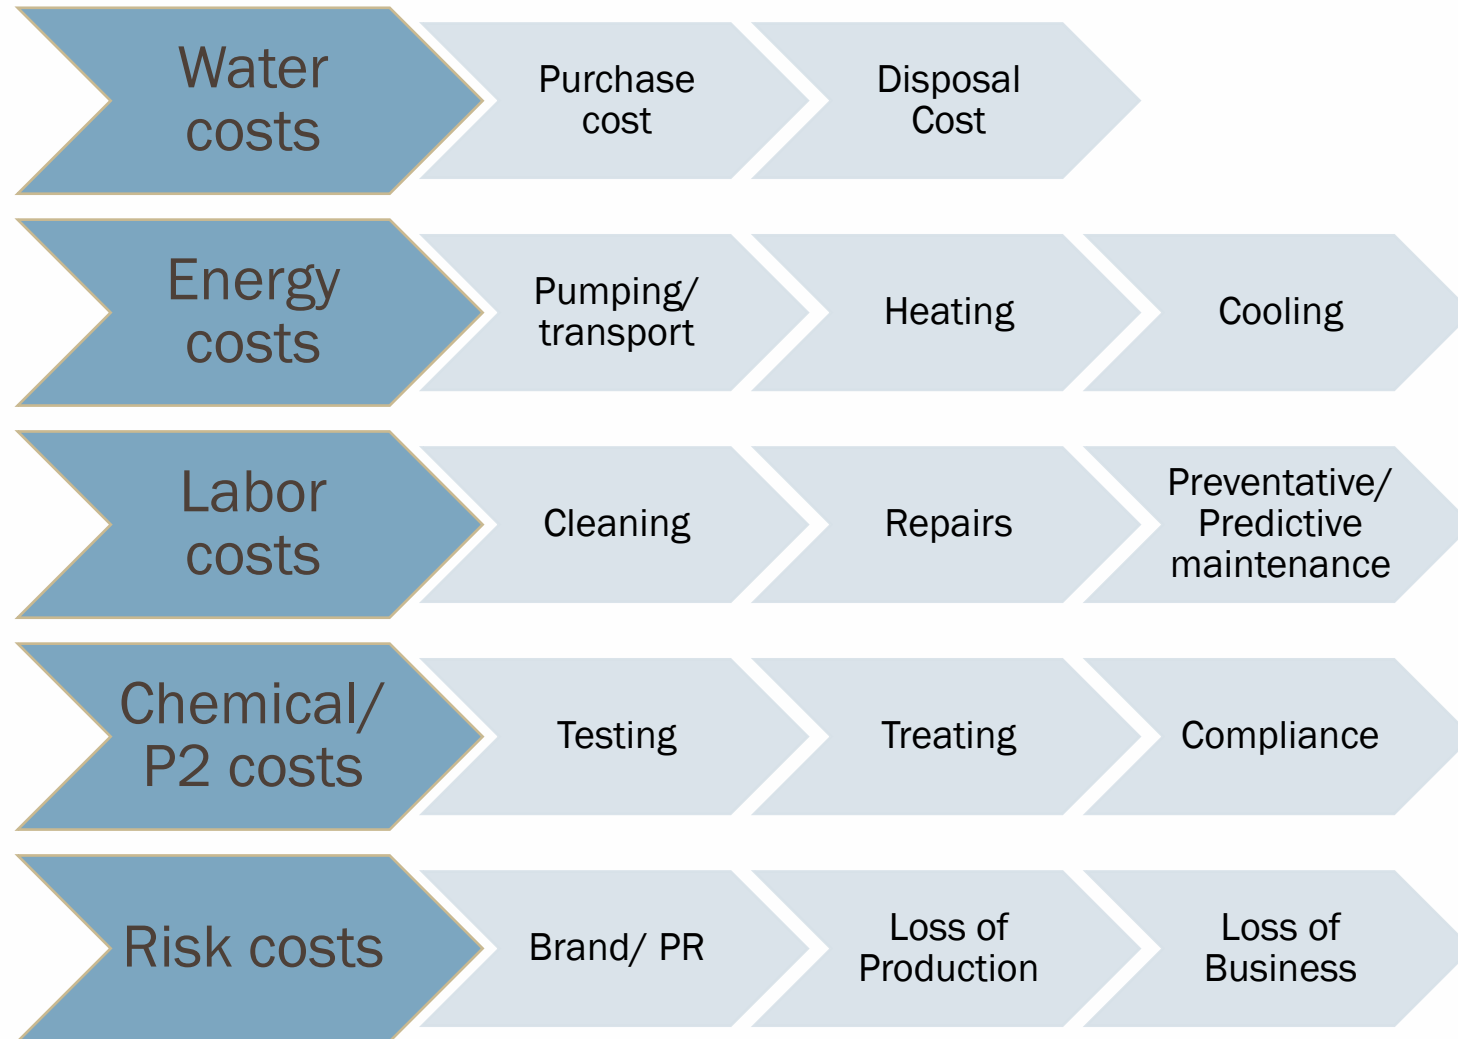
Water costs

Purchase cost

Disposal Cost

Energy costs

Pumping/ transport

Heating

Cooling

Labor costs

Cleaning

Repairs

Preventative/ Predictive maintenance

Chemical/ P2 costs

Testing

Treating

Compliance

Risk costs

Brand/ PR

Loss of Production

Loss of Business